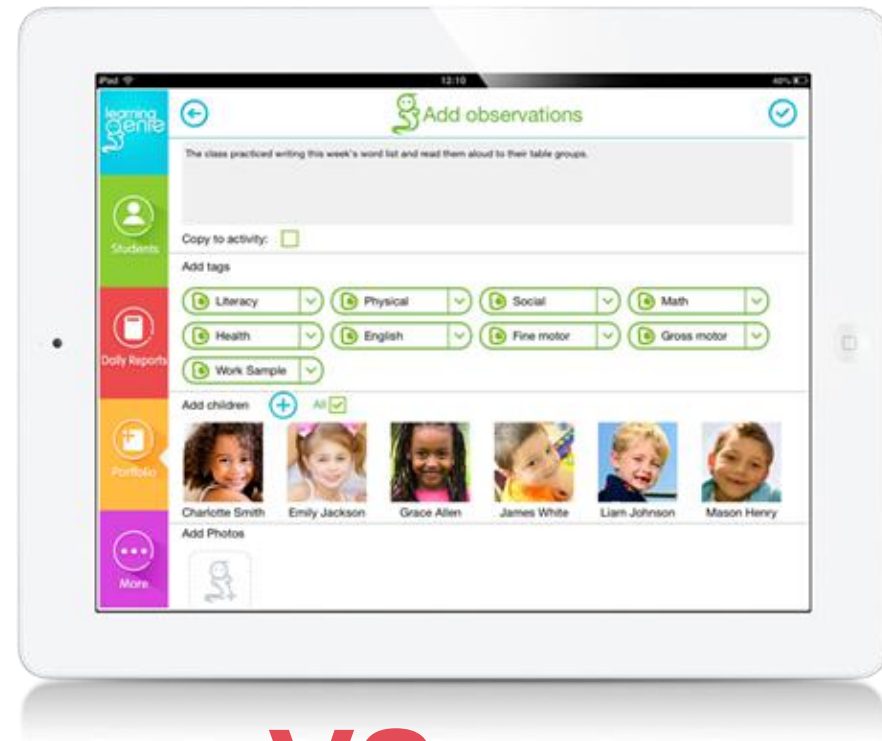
iPad
12:10
40%

learning genie

Students

Daily Reports

Portfolio

More

Add observations

The class practiced writing this week's word list and read them aloud to their table groups.

Copy to activity:

Add tags

Literacy
Physical
Social
Math
Health
English
Fine motor
Gross motor
Work Sample

Add children
All

Charlotte Smith
Emily Jackson
Grace Allen
James White
Liam Johnson
Mason Henry

Add Photos

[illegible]